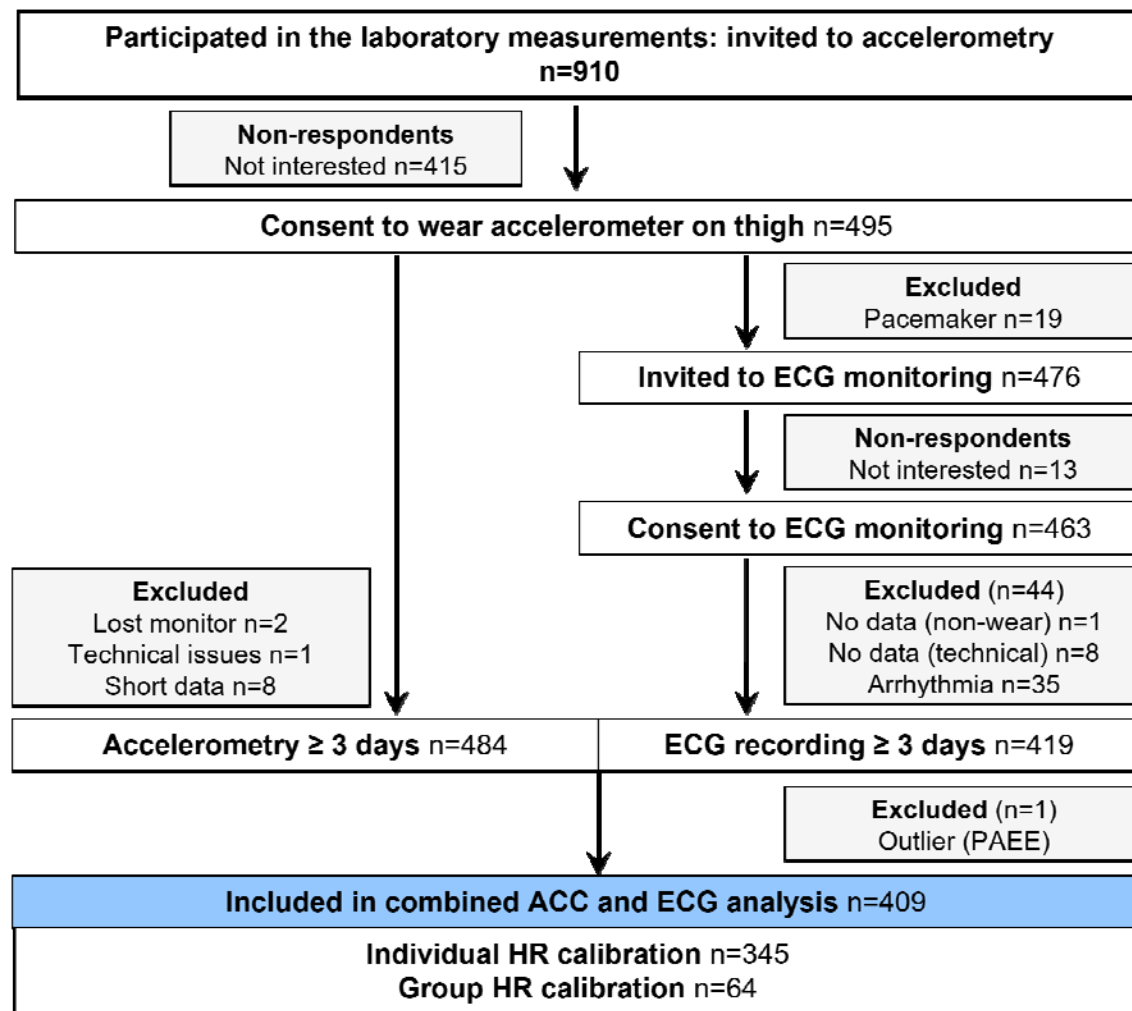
Participated in the laboratory measurements: invited to accelerometry
n=910

Non-respondents
Not interested n=415

Consent to wear accelerometer on thigh n=495

Excluded
Pacemaker n=19

Invited to ECG monitoring n=476

Non-respondents
Not interested n=13

Consent to ECG monitoring n=463

Excluded
Lost monitor n=2
Technical issues n=1
Short data n=8

Excluded (n=44)
No data (non-wear) n=1
No data (technical) n=8
Arrhythmia n=35

Accelerometry ≥ 3 days n=484

ECG recording ≥ 3 days n=419

Excluded (n=1)
Outlier (PAEE)

Included in combined ACC and ECG analysis n=409

Individual HR calibration n=345
Group HR calibration n=64